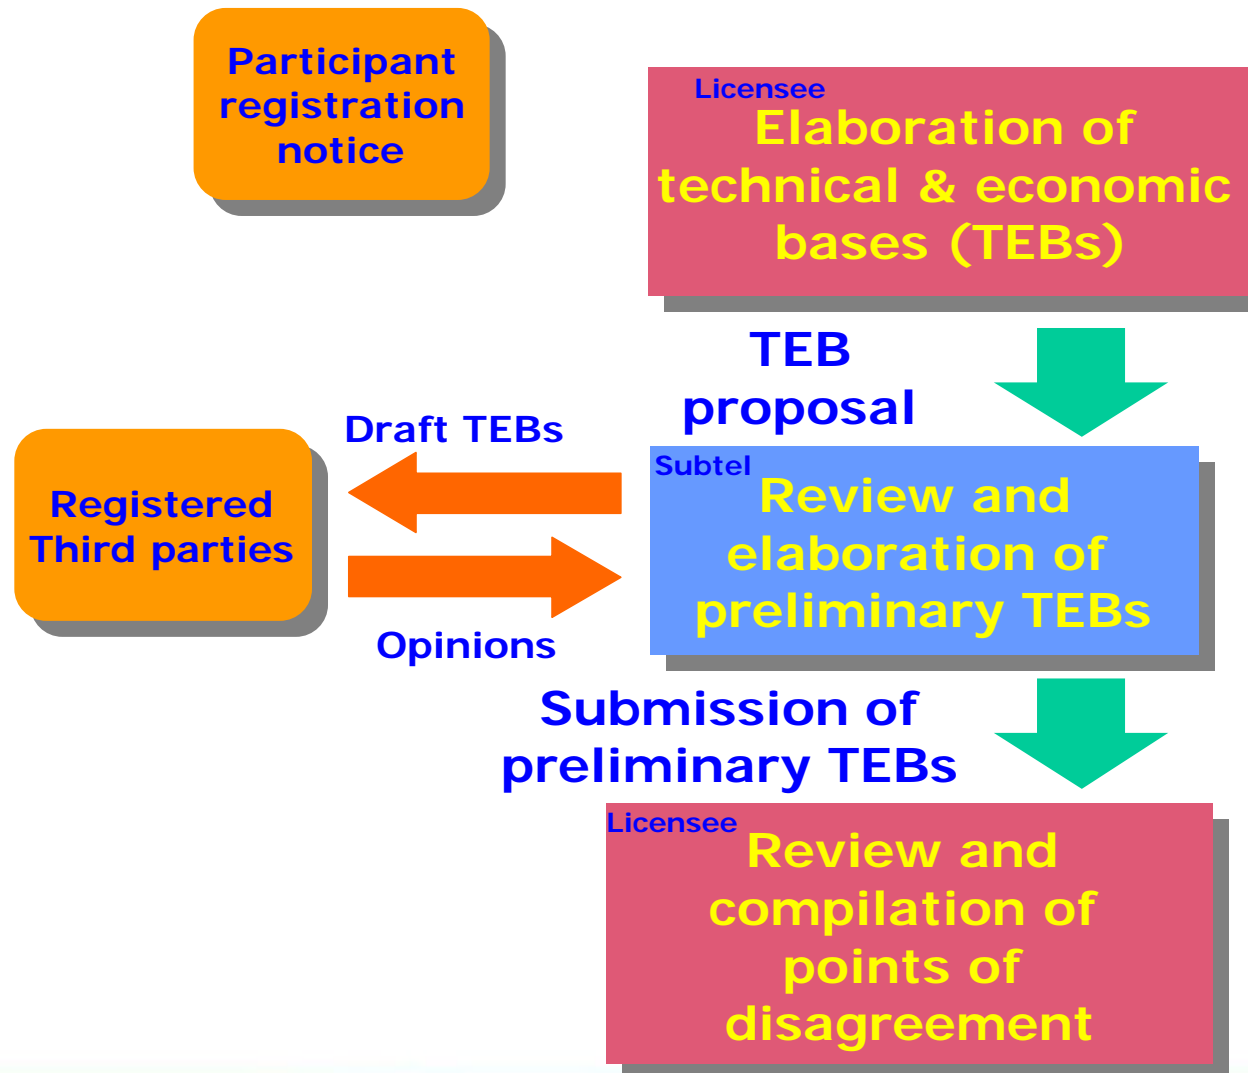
Participant registration notice

Licensee
Elaboration of technical & economic bases (TEBs)

TEB proposal

Draft TEBs

Registered Third parties

Subtel
Review and elaboration of preliminary TEBs

Opinions

Submission of preliminary TEBs

Licensee
Review and compilation of points of disagreement